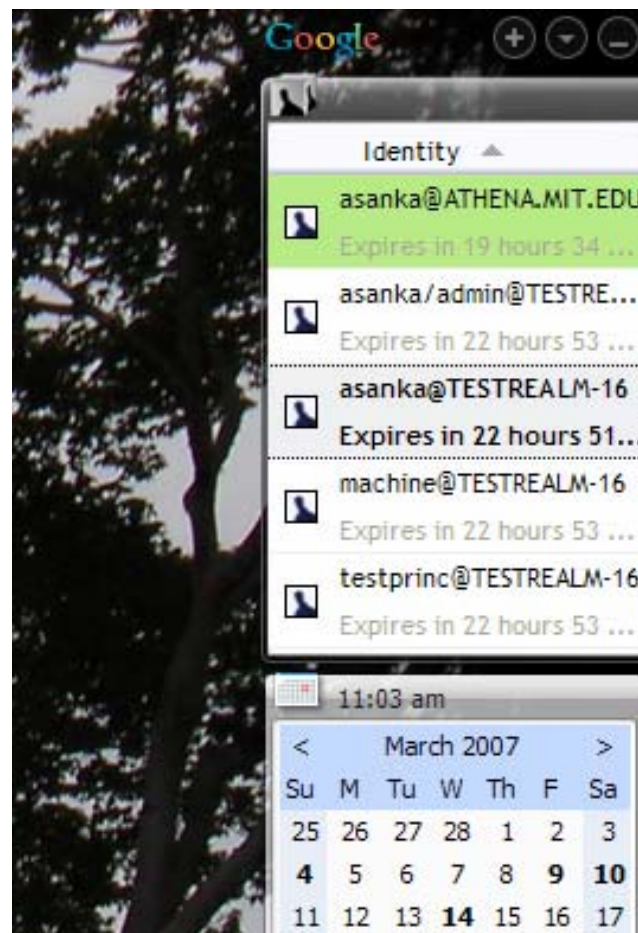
Google

Identity

asanka@ATHENA.MIT.EDU
Expires in 19 hours 34 ...

asanka/admin@TESTRE...
Expires in 22 hours 53 ...

asanka@TESTREALM-16
Expires in 22 hours 51...

machine@TESTREALM-16
Expires in 22 hours 53 ...

testprinc@TESTREALM-16
Expires in 22 hours 53 ...

11:03 am

| < | | | March 2007 | | | > |
|---|---|---|---|---|---|---|
| Su | M | Tu | W | Th | F | Sa |
| 25 | 26 | 27 | 28 | 1 | 2 | 3 |
| 4 | 5 | 6 | 7 | 8 | 9 | 10 |
| 11 | 12 | 13 | 14 | 15 | 16 | 17 |